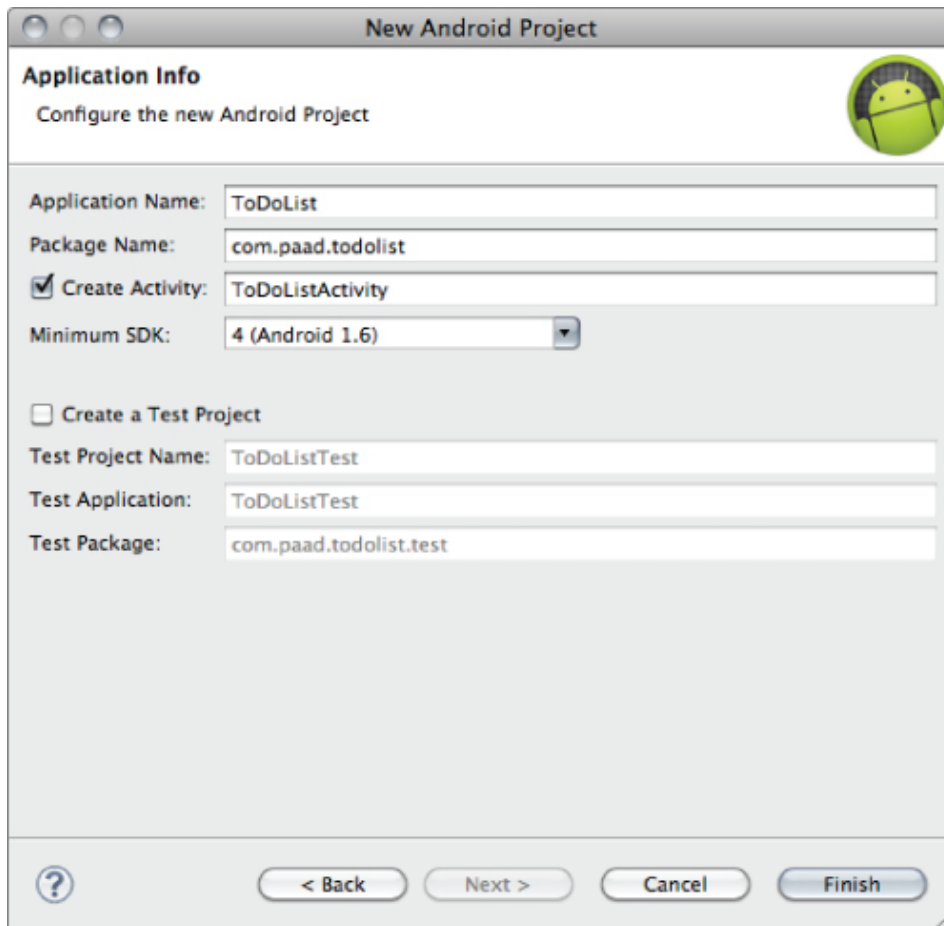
New Android Project

Application Info

Configure the new Android Project

Application Name: ToDoList

Package Name: com.paad.todolist

Create Activity: ToDoListActivity

Minimum SDK: 4 (Android 1.6)

Create a Test Project

Test Project Name: ToDoListTest

Test Application: ToDoListTest

Test Package: com.paad.todolist.test

?

< Back

Next >

Cancel

Finish